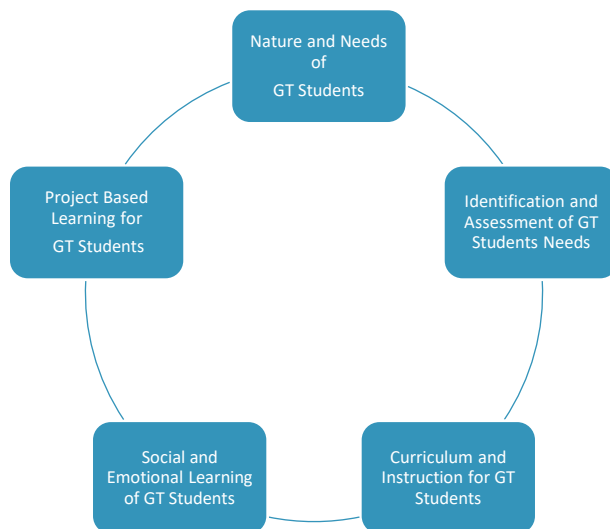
Nature and Needs of GT Students

Identification and Assessment of GT Students Needs

Curriculum and Instruction for GT Students

Social and Emotional Learning of GT Students

Project Based Learning for GT Students